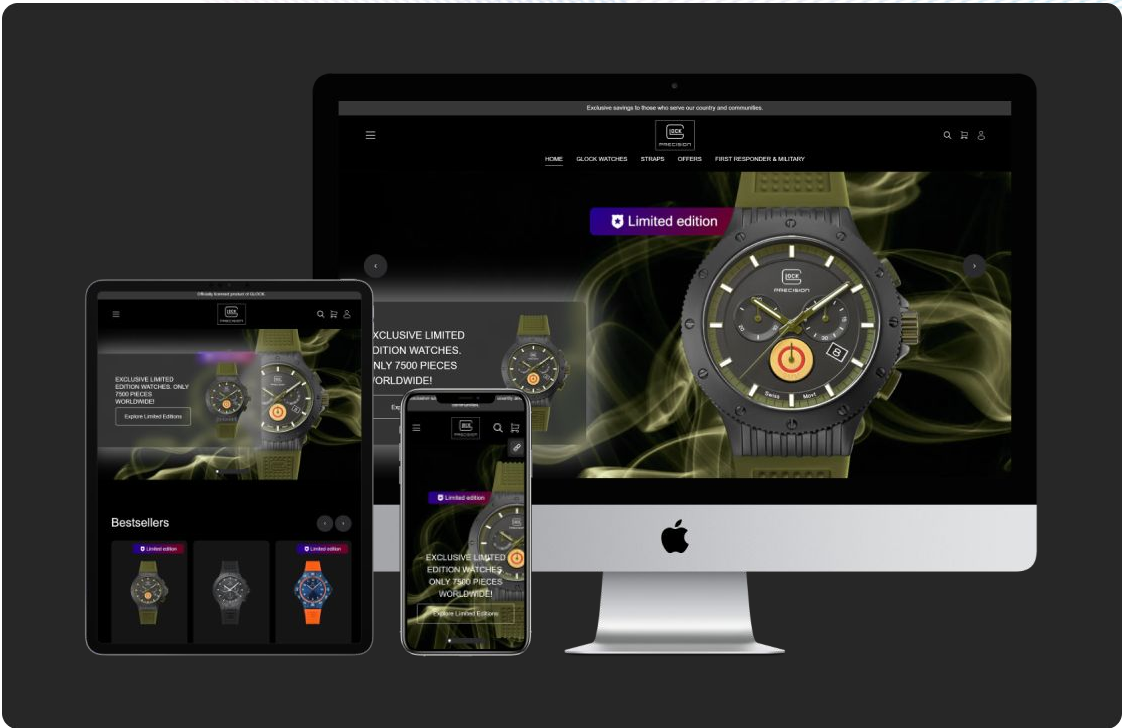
Exclusive savings to those who serve our country and communities.

GLOCK PRECISION

HOME GLOCK WATCHES STRAPS OFFERS FIRST RESPONDER & MILITARY

Limited edition

EXCLUSIVE LIMITED EDITION WATCHES. ONLY 7500 PIECES WORLDWIDE!

Officially licensed product of GLOCK

GLOCK PRECISION

EXCLUSIVE LIMITED EDITION WATCHES. ONLY 7500 PIECES WORLDWIDE!

Explore Limited Editions

Bestsellers

Limited edition

Limited edition

GLOCK PRECISION

Limited edition

EXCLUSIVE LIMITED EDITION WATCHES ONLY 7500 PIECES WORLDWIDE!

Explore Limited Editions